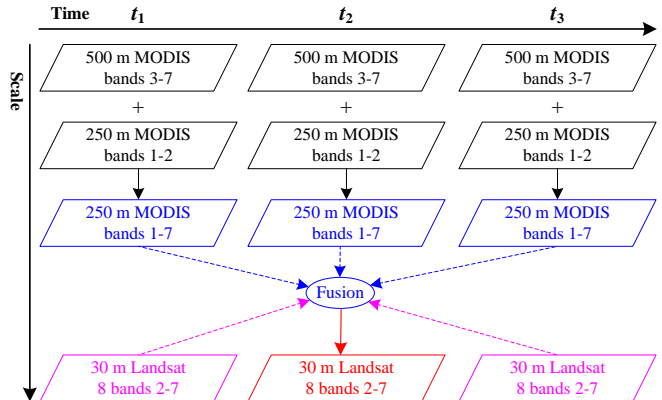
Time $t_1$ $t_2$ $t_3$

Scale

500 m MODIS bands 3-7

500 m MODIS bands 3-7

500 m MODIS bands 3-7

+

+

+

250 m MODIS bands 1-2

250 m MODIS bands 1-2

250 m MODIS bands 1-2

250 m MODIS bands 1-7

250 m MODIS bands 1-7

250 m MODIS bands 1-7

Fusion

30 m Landsat 8 bands 2-7

30 m Landsat 8 bands 2-7

30 m Landsat 8 bands 2-7